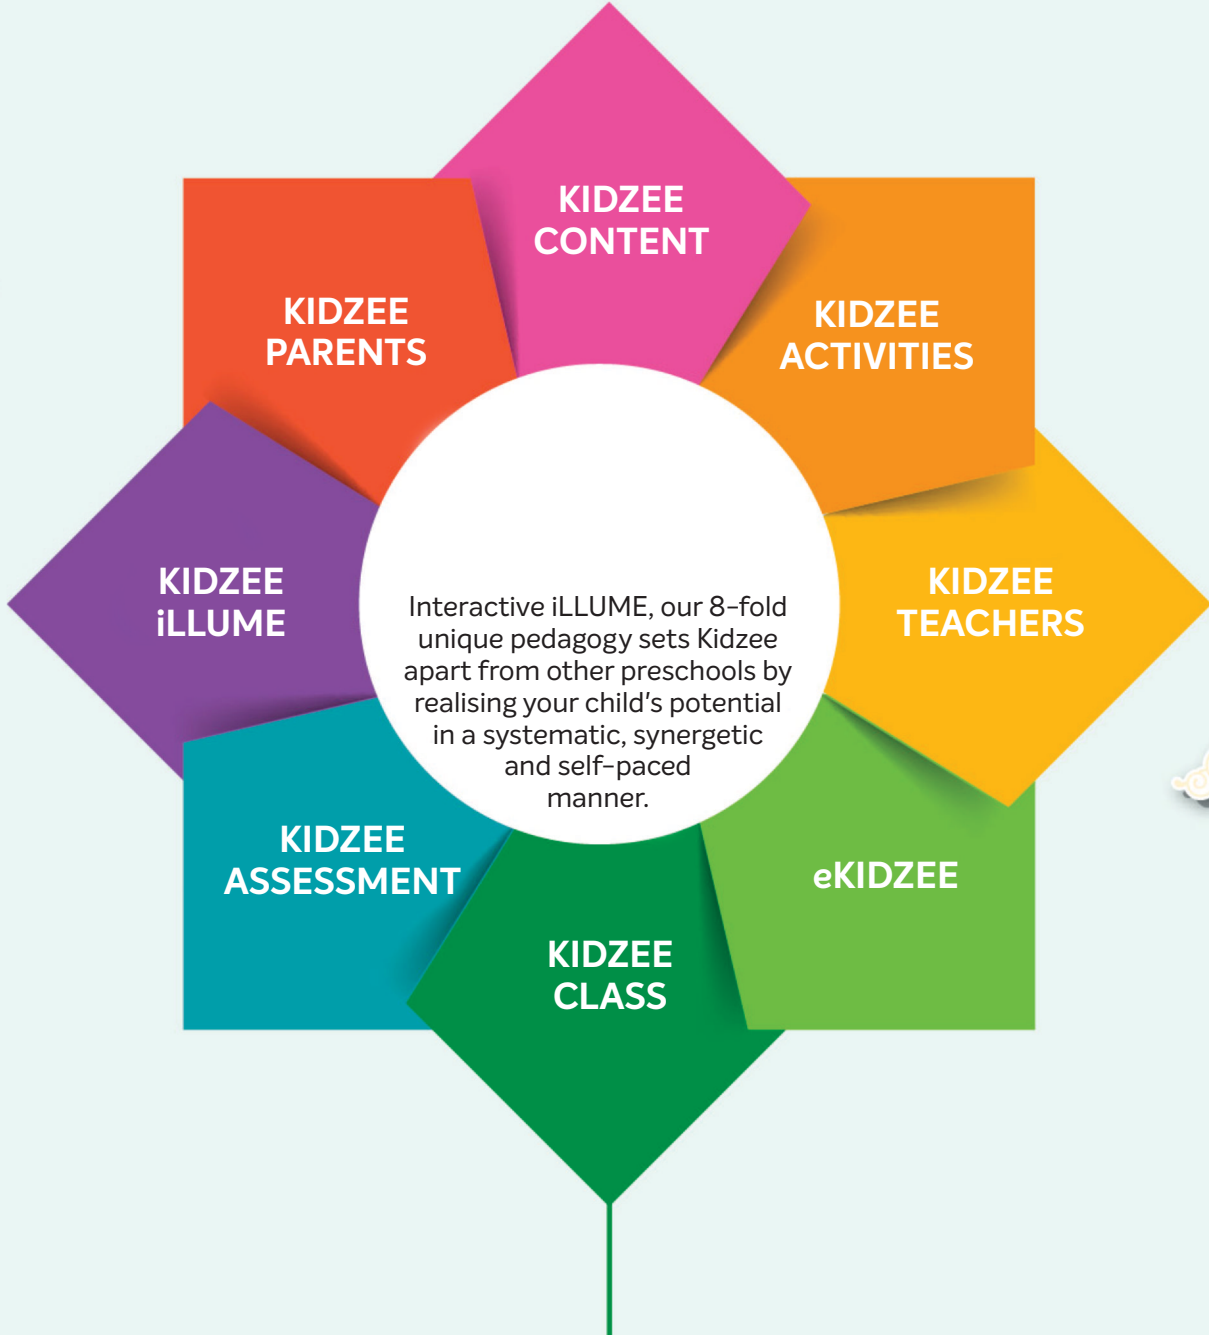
KIDZEE CONTENT

KIDZEE ACTIVITIES

KIDZEE TEACHERS

eKIDZEE

KIDZEE CLASS

KIDZEE ASSESSMENT

KIDZEE iLLUME

KIDZEE PARENTS

Interactive iLLUME, our 8-fold unique pedagogy sets Kidzee apart from other preschools by realising your child's potential in a systematic, synergetic and self-paced manner.